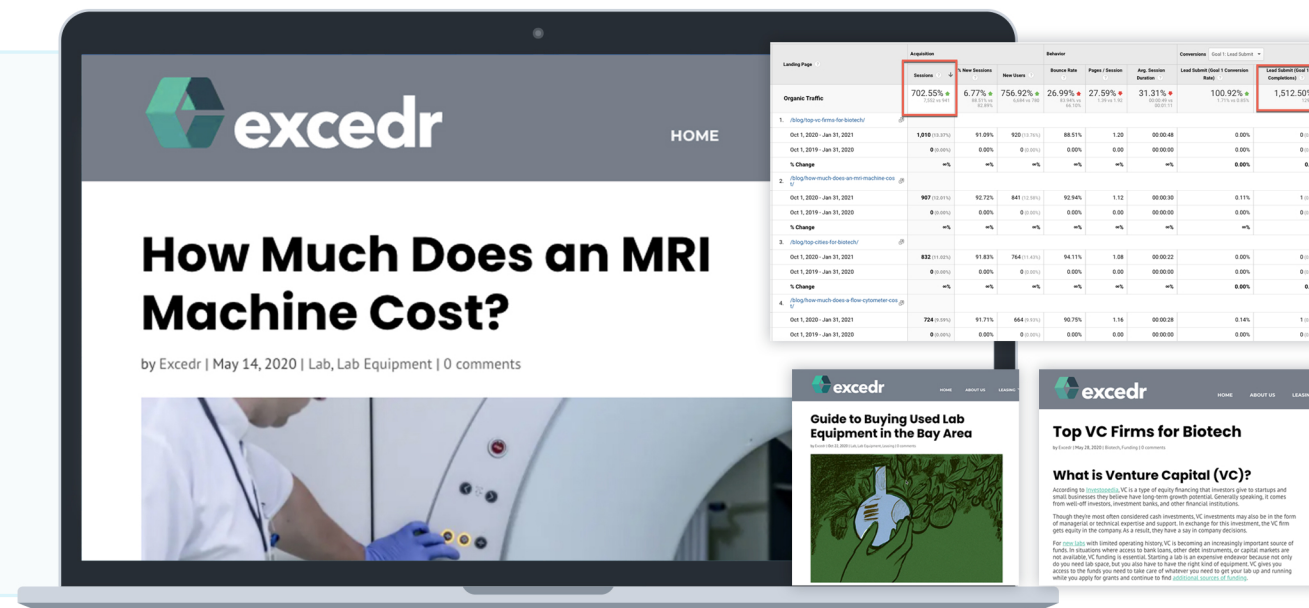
excedr

HOME

How Much Does an MRI Machine Cost?

by Excedr | May 14, 2020 | Lab, Lab Equipment | 0 comments

| Landing Page | Acquisition Sessions | % New Sessions | New Users | Behavior Bounce Rate | Pages / Session | Avg. Session Duration | Conversions Lead Submit (Goal 1 Conversion Rate) | Lead Submit (Goal 1 Completions) |
|---|---|---|---|---|---|---|---|---|
| Organic Traffic | 702.55% | 6.77% | 756.92% | 26.99% | 27.59% | 31.31% | 100.92% | 1,512.50% |
| 1. /blog/top-vc-firms-for-biotech/ | | | | | | | | |
| Oct 1, 2020 - Jan 31, 2021 | 1,010 | 91.09% | 920 | 88.51% | 1.20 | 00:00:48 | 0.00% | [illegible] |
| Oct 1, 2019 - Jan 31, 2020 | 0 (0.00%) | 0.00% | 0 (0.00%) | 0.00% | 0.00 | 00:00:00 | 0.00% | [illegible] |
| % Change | ∞% | ∞% | ∞% | ∞% | ∞% | ∞% | 0.00% | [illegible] |
| 2. /blog/how-much-does-an-mri-machine-cost/ | | | | | | | | |
| Oct 1, 2020 - Jan 31, 2021 | 907 | 92.72% | 841 | 92.94% | 1.12 | 00:00:30 | 0.11% | 1 |
| Oct 1, 2019 - Jan 31, 2020 | 0 (0.00%) | 0.00% | 0 (0.00%) | 0.00% | 0.00 | 00:00:00 | 0.00% | 0 |
| % Change | ∞% | ∞% | ∞% | ∞% | ∞% | ∞% | ∞% | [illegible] |
| 3. /blog/top-cities-for-biotech/ | | | | | | | | |
| Oct 1, 2020 - Jan 31, 2021 | 832 | 91.83% | 764 | 94.11% | 1.08 | 00:00:22 | 0.00% | 0 |
| Oct 1, 2019 - Jan 31, 2020 | 0 (0.00%) | 0.00% | 0 (0.00%) | 0.00% | 0.00 | 00:00:00 | 0.00% | 0 |
| % Change | ∞% | ∞% | ∞% | ∞% | ∞% | ∞% | 0.00% | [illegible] |
| 4. /blog/how-much-does-a-flow-cytometer-cost/ | | | | | | | | |
| Oct 1, 2020 - Jan 31, 2021 | 724 | 91.71% | 664 | 90.75% | 1.16 | 00:00:28 | 0.14% | 1 |
| Oct 1, 2019 - Jan 31, 2020 | 0 (0.00%) | 0.00% | 0 (0.00%) | 0.00% | 0.00 | 00:00:00 | 0.00% | 0 |

excedr
HOME ABOUT US LEASING

Guide to Buying Used Lab Equipment in the Bay Area

excedr
HOME ABOUT US LEASING

Top VC Firms for Biotech

by Excedr | May 28, 2020 | Biotech, Funding | 0 comments

What is Venture Capital (VC)?

According to Investopedia, VC is a type of equity financing that investors give to startups and small businesses they believe have long-term growth potential. Generally speaking, it comes from well-off investors, investment banks, and other financial institutions.

Though they're most often considered cash investments, VC investments may also be in the form of managerial or technical expertise and support. In exchange for this investment, the VC firm gets equity in the company. As a result, they have a say in company decisions.

For new labs with limited operating history, VC is becoming an increasingly important source of funds. In situations where access to bank loans, other debt instruments, or capital markets are not available, VC funding is essential. Starting a lab is an expensive endeavor because not only do you need lab space, but you also have to have the right lab equipment. VC gives you access to the funds you need to take care of whatever you need to get your lab up and running while you apply for grants and continue to find additional sources of funding.